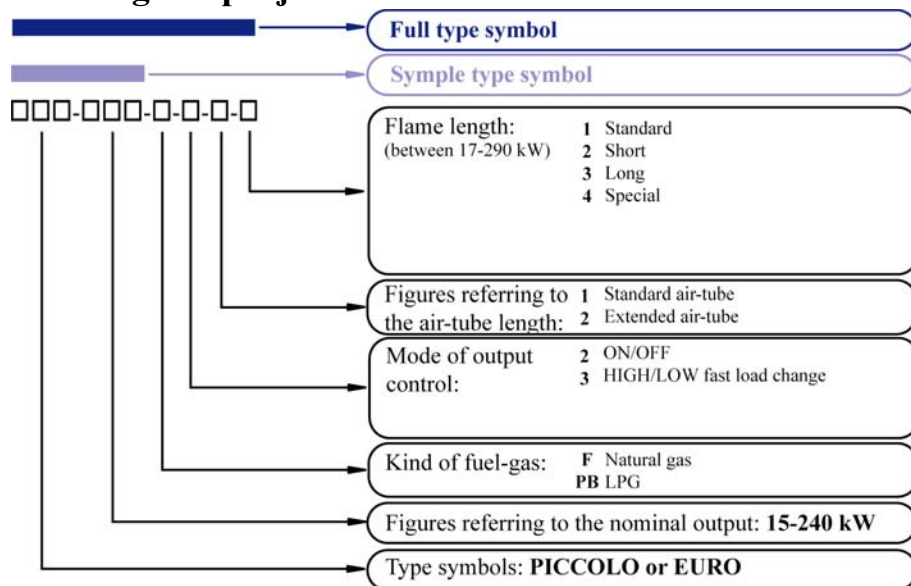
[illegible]

Full type symbol

Symple type symbol

□□□-□□□-□-□-□-□

Flame length:
(between 17-290 kW)
1 Standard
2 Short
3 Long
4 Special

Figures referring to the air-tube length:
1 Standard air-tube
2 Extended air-tube

Mode of output control:
2 ON/OFF
3 HIGH/LOW fast load change

Kind of fuel-gas:
F Natural gas
PB LPG

Figures referring to the nominal output: **15-240 kW**

Type symbols: **PICCOLO or EURO**